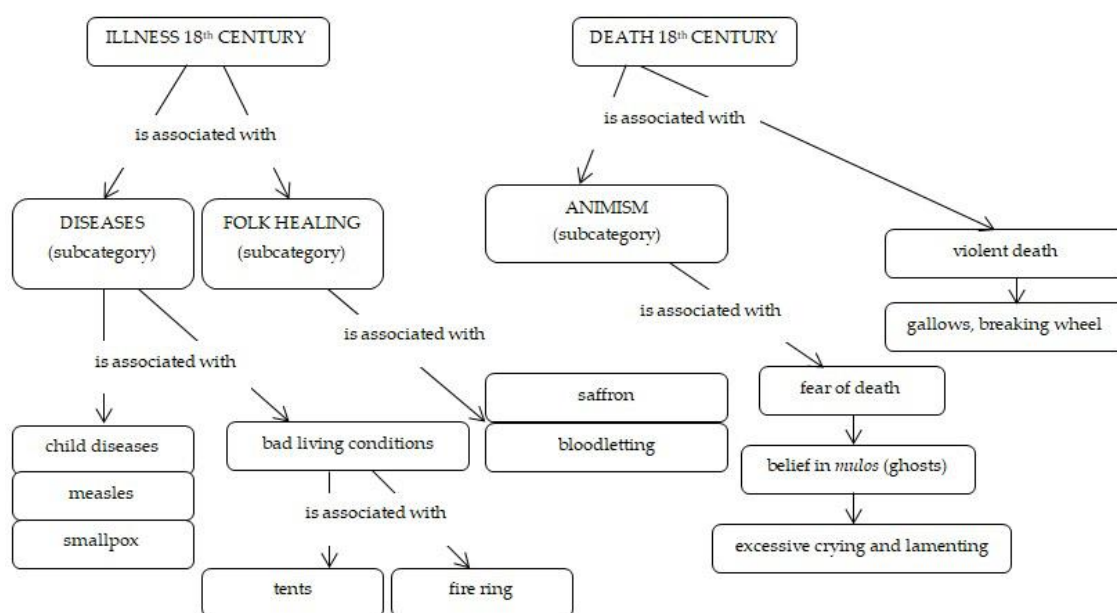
ILLNESS 18th CENTURY

is associated with

DISEASES (subcategory)

FOLK HEALING (subcategory)

is associated with

is associated with

child diseases

measles

smallpox

bad living conditions

is associated with

tents

fire ring

saffron

bloodletting

DEATH 18th CENTURY

is associated with

ANIMISM (subcategory)

is associated with

violent death

gallows, breaking wheel

fear of death

belief in *mulos* (ghosts)

excessive crying and lamenting